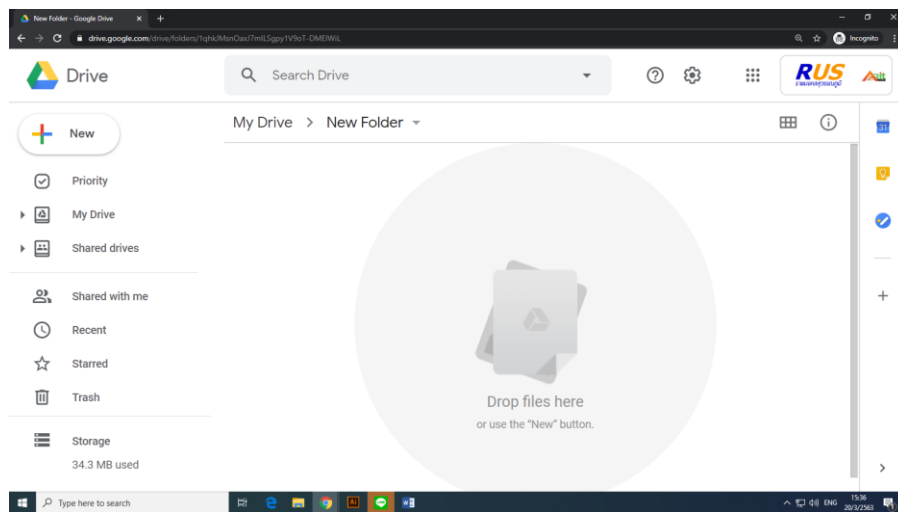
New Folder - Google Drive
drive.google.com/drive/folders/1qhkIMsnOaxJ7mlLSgpy1V9oT-DMEIWiL
Incognito

Drive

Search Drive

RUS

New

Priority

My Drive

Shared drives

Shared with me

Recent

Starred

Trash

Storage

34.3 MB used

My Drive > New Folder

Drop files here

or use the "New" button.

Type here to search

ENG 15:36 20/3/2563